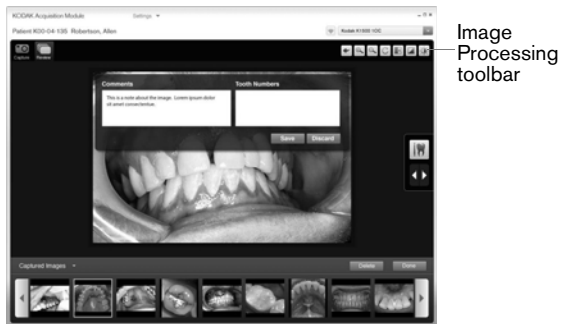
KODAK Acquisition Module

Settings

Patient K00-04-135 Robertson, Allen

Kodak K1500 1DC

Capture

Review

Comments

This is a note about the image. Lorem ipsum dolor sit amet consectetur.

Tooth Numbers

Save

Discard

Captured Images

Delete

Done

Image Processing toolbar